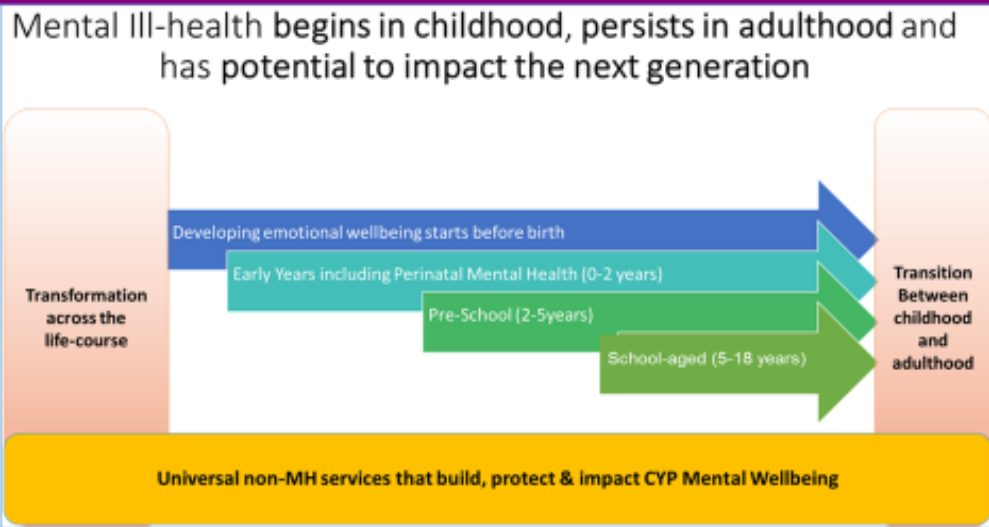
Mental Ill-health begins in childhood, persists in adulthood and has potential to impact the next generation

Transformation across the life-course

Developing emotional wellbeing starts before birth

Early Years including Perinatal Mental Health (0-2 years)

Pre-School (2-5years)

School-aged (5-18 years)

Transition Between childhood and adulthood

Universal non-MH services that build, protect & impact CYP Mental Wellbeing